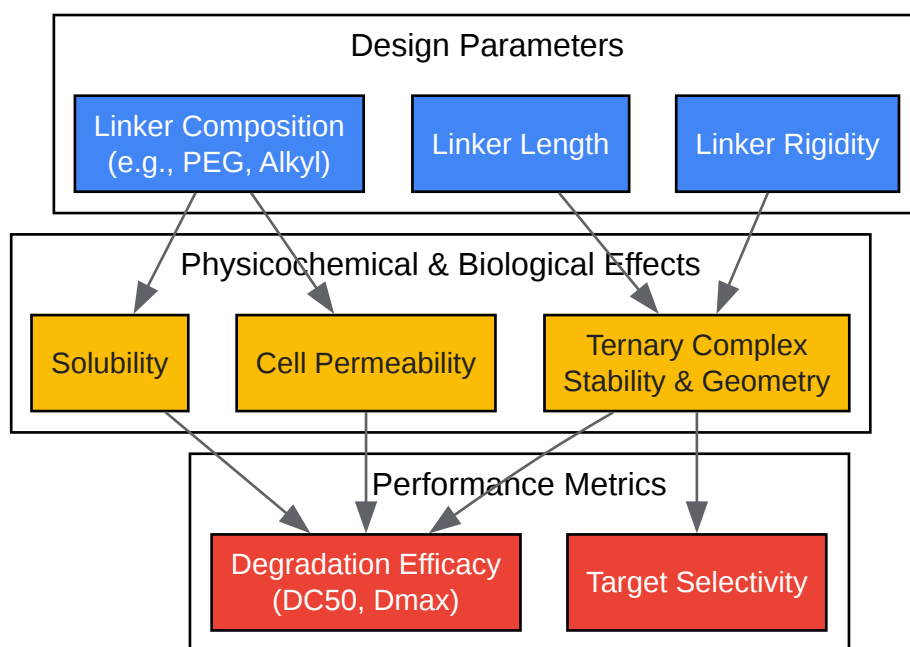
Design Parameters

Linker Composition (e.g., PEG, Alkyl)

Linker Length

Linker Rigidity

Physicochemical & Biological Effects

Solubility

Cell Permeability

Ternary Complex Stability & Geometry

Performance Metrics

Degradation Efficacy (DC50, Dmax)

Target Selectivity